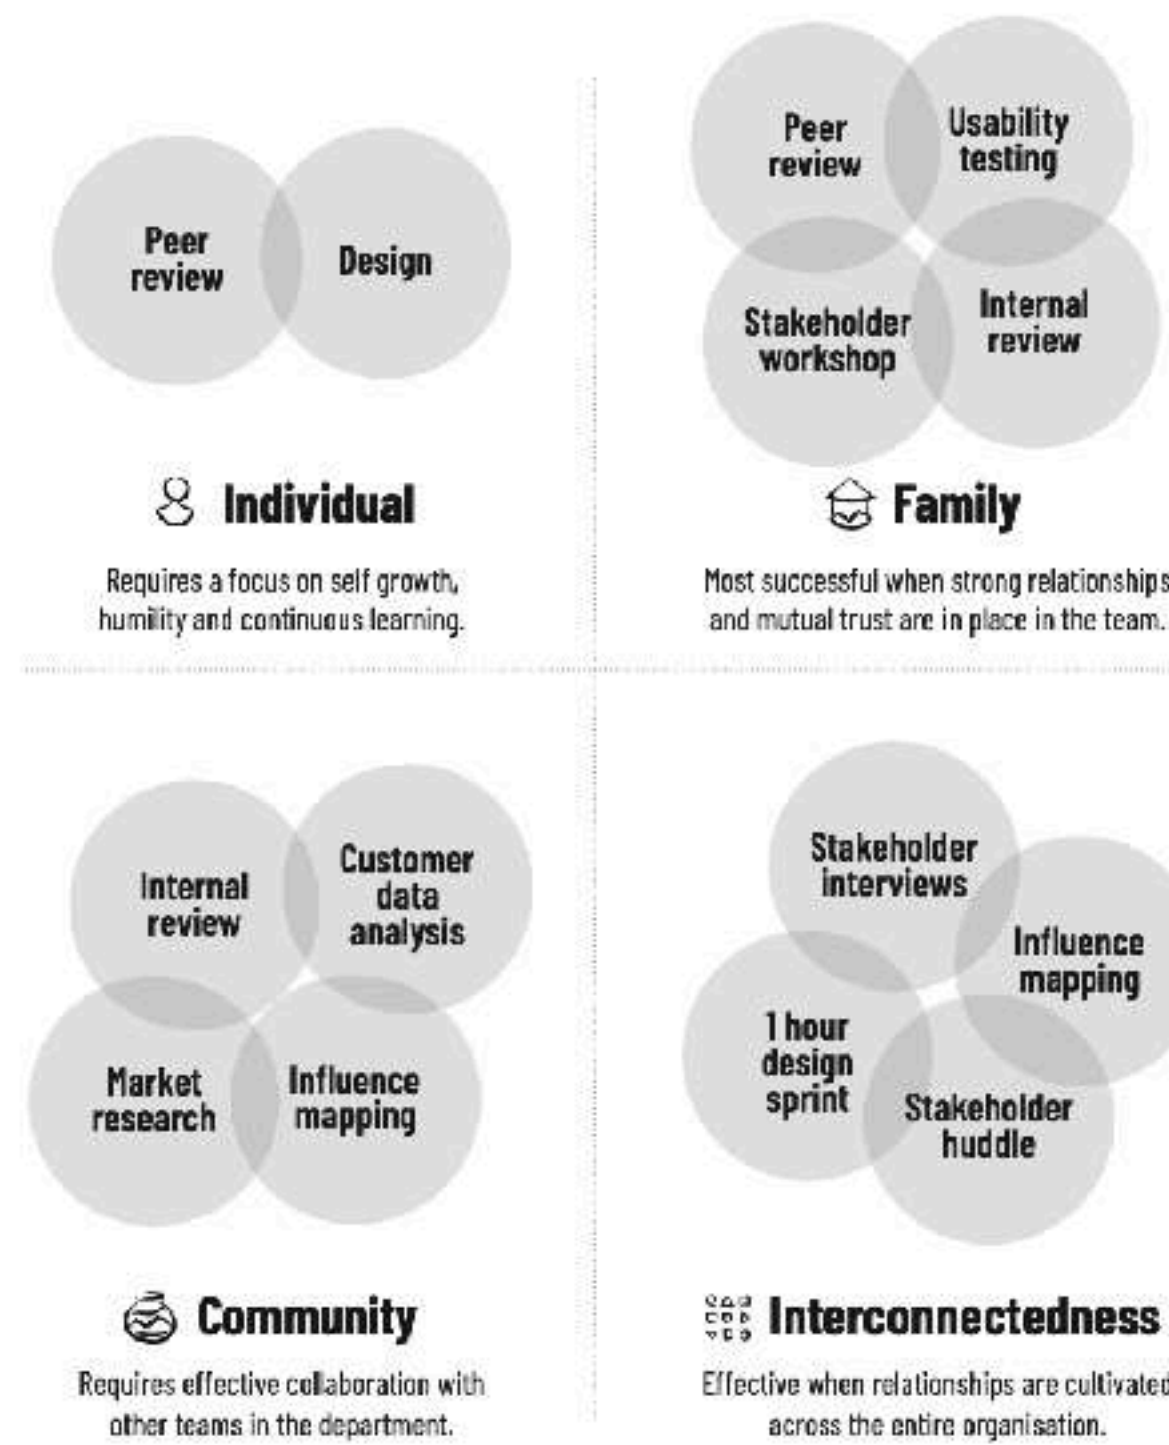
Peer review

Design

Individual

Requires a focus on self growth, humility and continuous learning.

Peer review

Usability testing

Stakeholder workshop

Internal review

Family

Most successful when strong relationships and mutual trust are in place in the team.

Internal review

Customer data analysis

Market research

Influence mapping

Community

Requires effective collaboration with other teams in the department.

Stakeholder interviews

Influence mapping

1 hour design sprint

Stakeholder huddle

Interconnectedness

Effective when relationships are cultivated across the entire organisation.